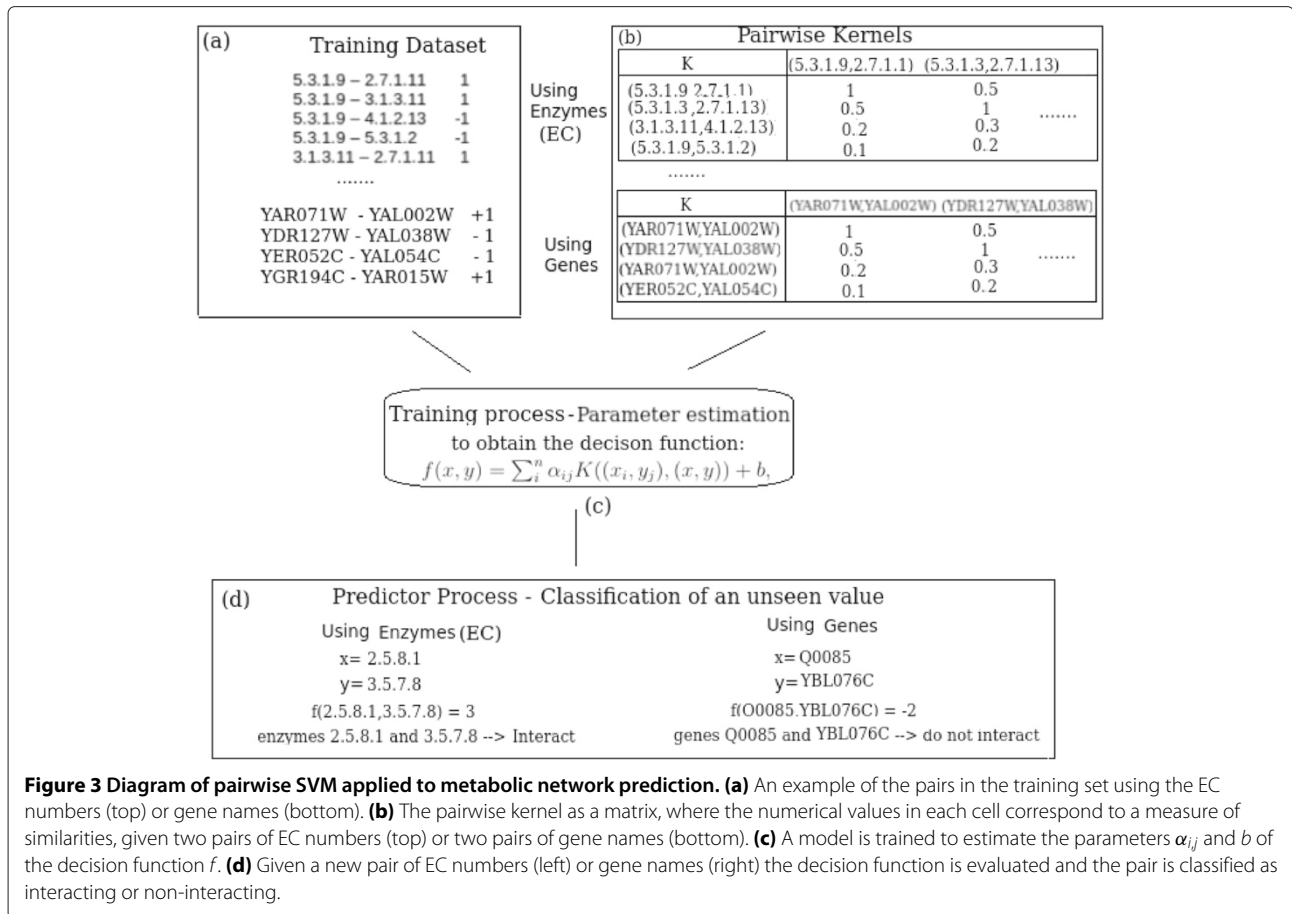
(a) Training Dataset

5.3.1.9 – 2.7.1.11 1
5.3.1.9 – 3.1.3.11 1
5.3.1.9 – 4.1.2.13 -1
5.3.1.9 – 5.3.1.2 -1
3.1.3.11 – 2.7.1.11 1
.......

YAR071W - YAL002W +1
YDR127W - YAL038W - 1
YER052C - YAL054C - 1
YGR194C - YAR015W +1

(b) Pairwise Kernels

Using Enzymes (EC)

| K | (5.3.1.9,2.7.1.1) | (5.3.1.3,2.7.1.13) | |
|---|---|---|---|
| (5.3.1.9 2.7.1.1) | 1 | 0.5 | |
| (5.3.1.3,2.7.1.13) | 0.5 | 1 | ....... |
| (3.1.3.11,4.1.2.13) | 0.2 | 0.3 | |
| (5.3.1.9,5.3.1.2) | 0.1 | 0.2 | |

.......

Using Genes

| K | (YAR071W,YAL002W) | (YDR127W,YAL038W) | |
|---|---|---|---|
| (YAR071W,YAL002W) | 1 | 0.5 | |
| (YDR127W,YAL038W) | 0.5 | 1 | ....... |
| (YAR071W,YAL002W) | 0.2 | 0.3 | |
| (YER052C,YAL054C) | 0.1 | 0.2 | |

Training process - Parameter estimation to obtain the decison function:
$f(x,y) = \sum_i^n \alpha_{ij} K((x_i,y_j),(x,y)) + b,$

(c)

(d) Predictor Process - Classification of an unseen value

Using Enzymes (EC)
x= 2.5.8.1
y= 3.5.7.8
f(2.5.8.1,3.5.7.8) = 3
enzymes 2.5.8.1 and 3.5.7.8 --> Interact

Using Genes
x= Q0085
y= YBL076C
f(O0085.YBL076C) = -2
genes Q0085 and YBL076C --> do not interact

**Figure 3 Diagram of pairwise SVM applied to metabolic network prediction. (a)** An example of the pairs in the training set using the EC numbers (top) or gene names (bottom). **(b)** The pairwise kernel as a matrix, where the numerical values in each cell correspond to a measure of similarities, given two pairs of EC numbers (top) or two pairs of gene names (bottom). **(c)** A model is trained to estimate the parameters $\alpha_{i,j}$ and $b$ of the decision function $f$. **(d)** Given a new pair of EC numbers (left) or gene names (right) the decision function is evaluated and the pair is classified as interacting or non-interacting.